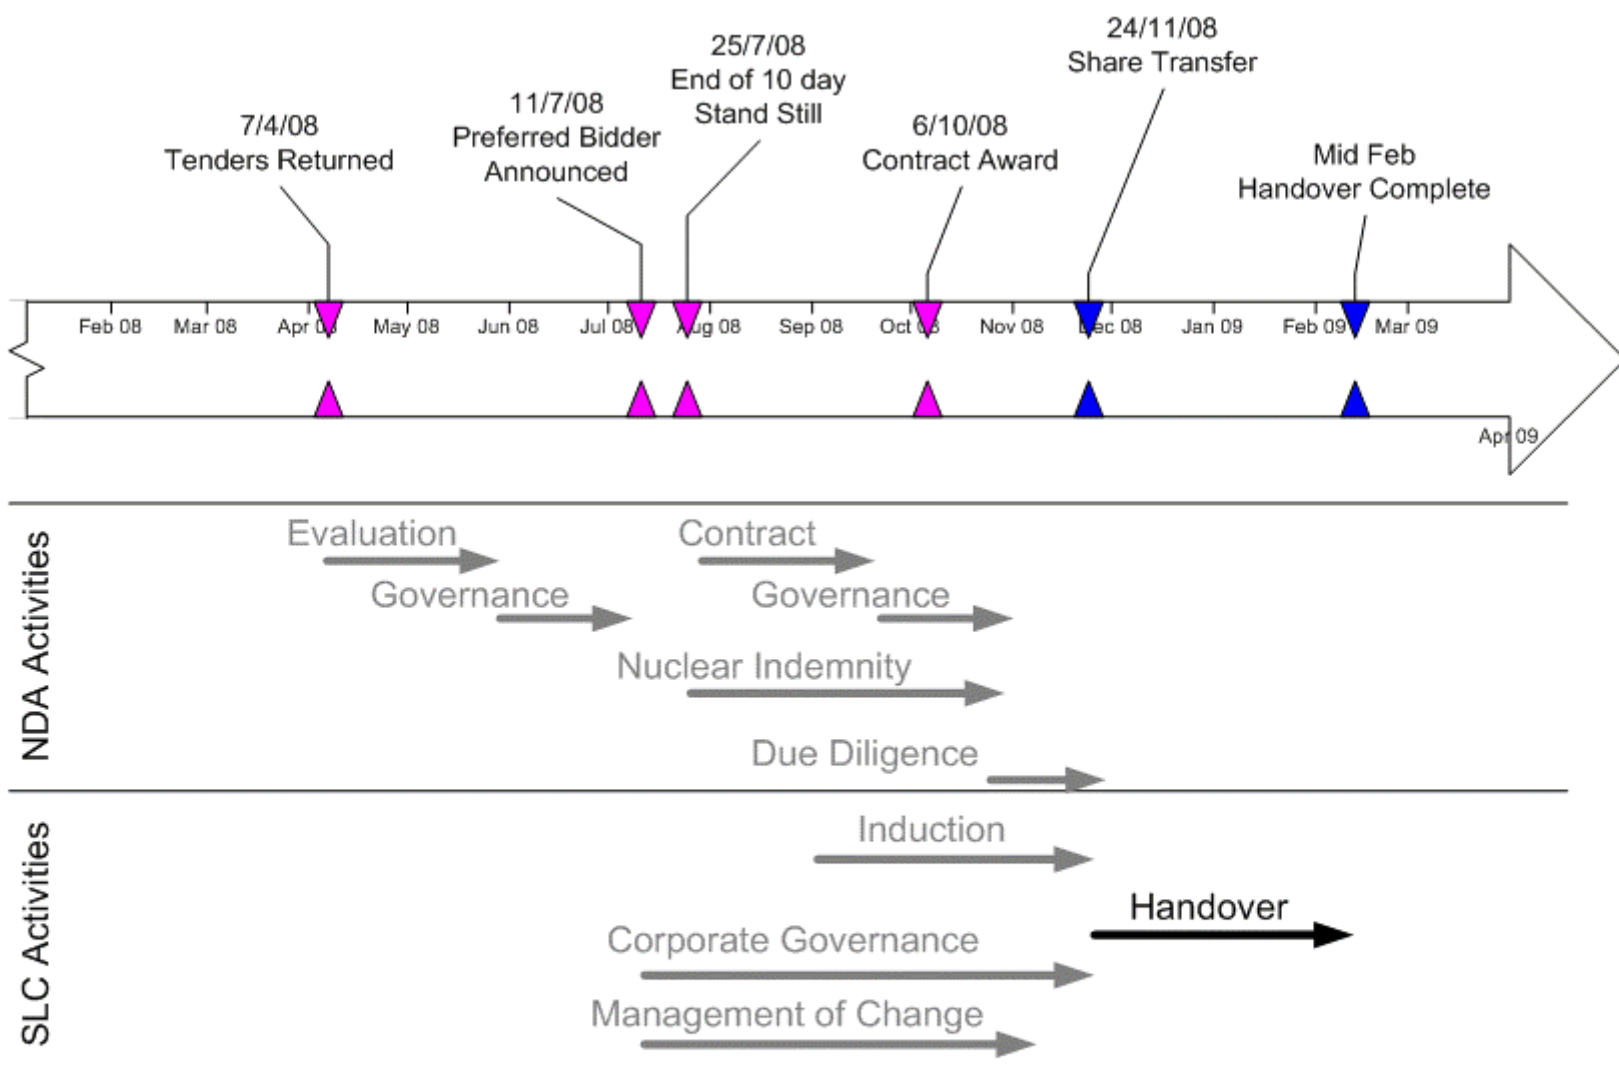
7/4/08
Tenders Returned

11/7/08
Preferred Bidder
Announced

25/7/08
End of 10 day
Stand Still

6/10/08
Contract Award

24/11/08
Share Transfer

Mid Feb
Handover Complete

Feb 08 Mar 08 Apr 08 May 08 Jun 08 Jul 08 Aug 08 Sep 08 Oct 08 Nov 08 Dec 08 Jan 09 Feb 09 Mar 09 Apr 09

NDA Activities

Evaluation
Governance
Contract
Governance
Nuclear Indemnity
Due Diligence

SLC Activities

Induction
Handover
Corporate Governance
Management of Change